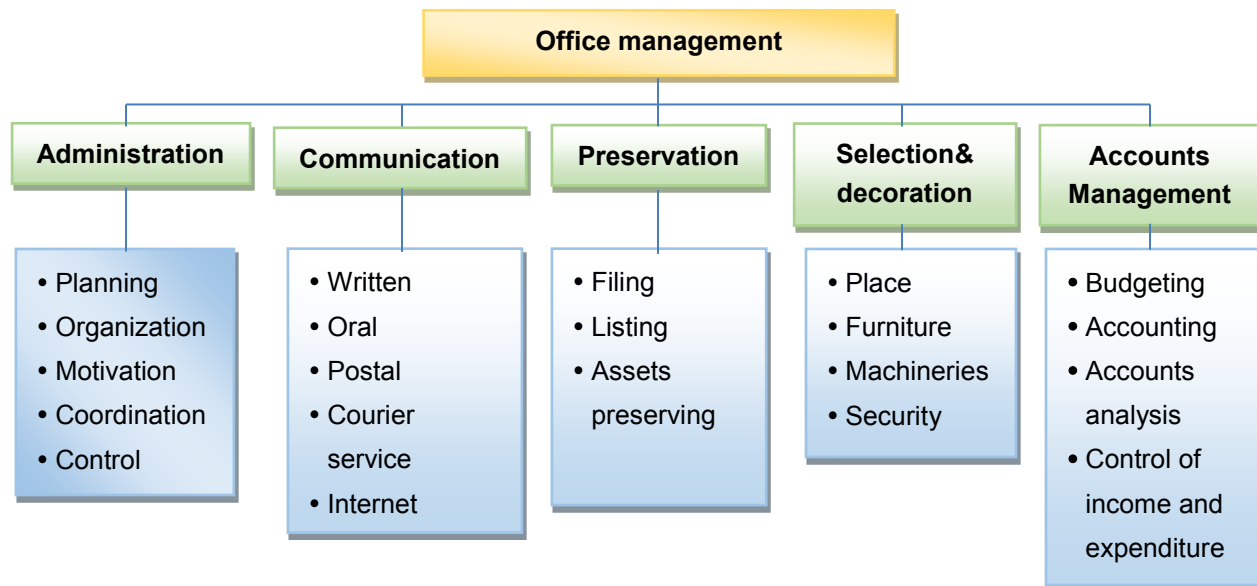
Office management

Administration
- Planning
- Organization
- Motivation
- Coordination
- Control

Communication
- Written
- Oral
- Postal
- Courier service
- Internet

Preservation
- Filing
- Listing
- Assets preserving

Selection& decoration
- Place
- Furniture
- Machineries
- Security

Accounts Management
- Budgeting
- Accounting
- Accounts analysis
- Control of income and expenditure